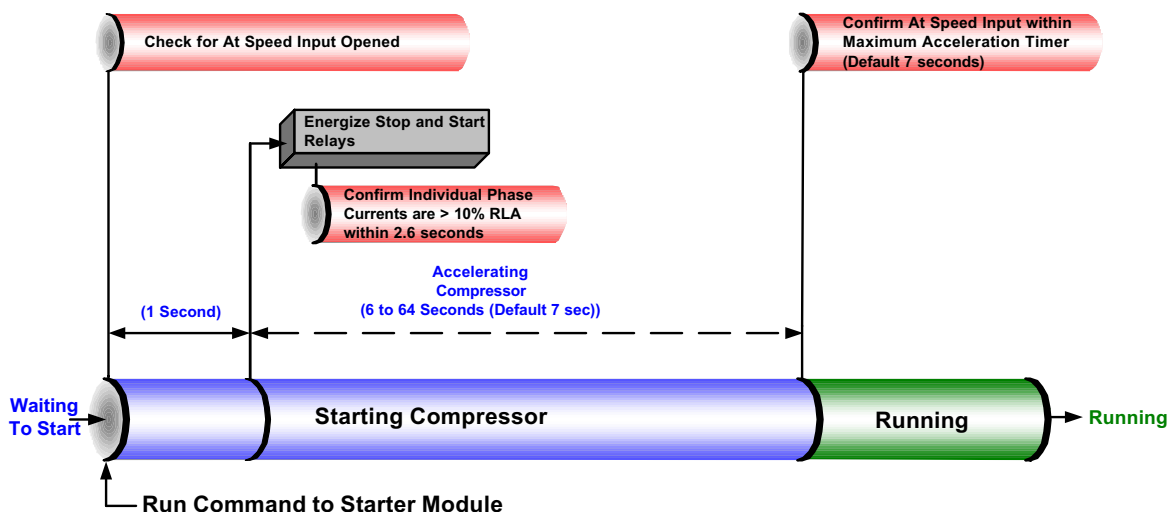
Check for At Speed Input Opened

Confirm At Speed Input within Maximum Acceleration Timer (Default 7 seconds)

Energize Stop and Start Relays

Confirm Individual Phase Currents are > 10% RLA within 2.6 seconds

Accelerating Compressor (6 to 64 Seconds (Default 7 sec))

(1 Second)

Waiting To Start

Starting Compressor

Running

Running

Run Command to Starter Module